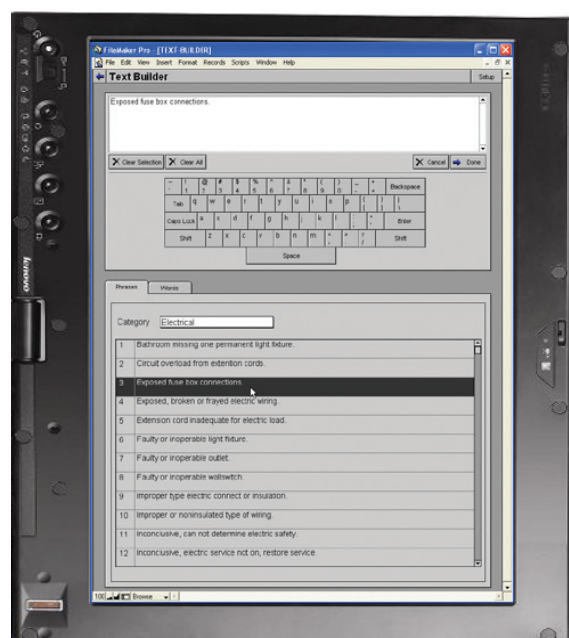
FileMaker Pro - [TEXT-BUILDER]
File Edit View Insert Format Records Scripts Window Help
Text Builder
Setup

Exposed fuse box connections.

Clear Selection
Clear All
Cancel
Done

~ ` | ! 1 | @ 2 | # 3 | $ 4 | % 5 | ^ 6 | & 7 | * 8 | ( 9 | ) 0 | _ - | + = | Backspace
Tab | q | w | e | r | t | y | u | i | o | p | { [ | } ] | | \
Caps Lock | a | s | d | f | g | h | j | k | l | : ; | " ' | Enter
Shift | z | x | c | v | b | n | m | < , | > . | ? / | Shift
Space

Phrases
Words

Category Electrical

| | |
|---|---|
| 1 | Bathroom missing one permanent light fixture. |
| 2 | Circuit overload from extention cords. |
| 3 | Exposed fuse box connections. |
| 4 | Exposed, broken or frayed electric wiring. |
| 5 | Extension cord inadequate for electric load. |
| 6 | Faulty or inoperable light fixture. |
| 7 | Faulty or inoperable outlet. |
| 8 | Faulty or inoperable wallswitch. |
| 9 | Improper type electric connect or insulation. |
| 10 | Improper or noninsulated type of wiring. |
| 11 | Inconclusive, can not determine electric safety. |
| 12 | Inconclusive, electric service not on, restore service. |

100 Browse

lenovo